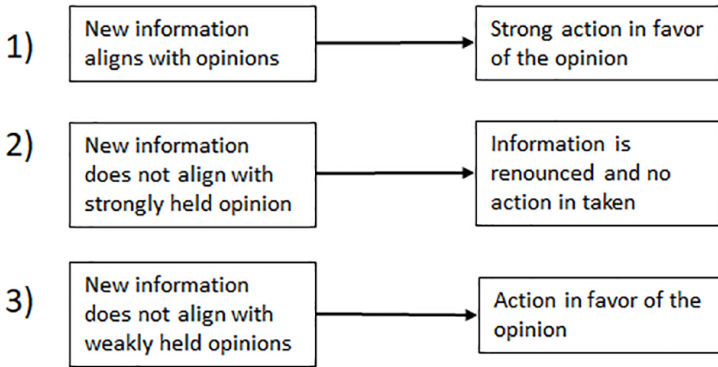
1)

New information aligns with opinions

Strong action in favor of the opinion

2)

New information does not align with strongly held opinion

Information is renounced and no action in taken

3)

New information does not align with weakly held opinions

Action in favor of the opinion